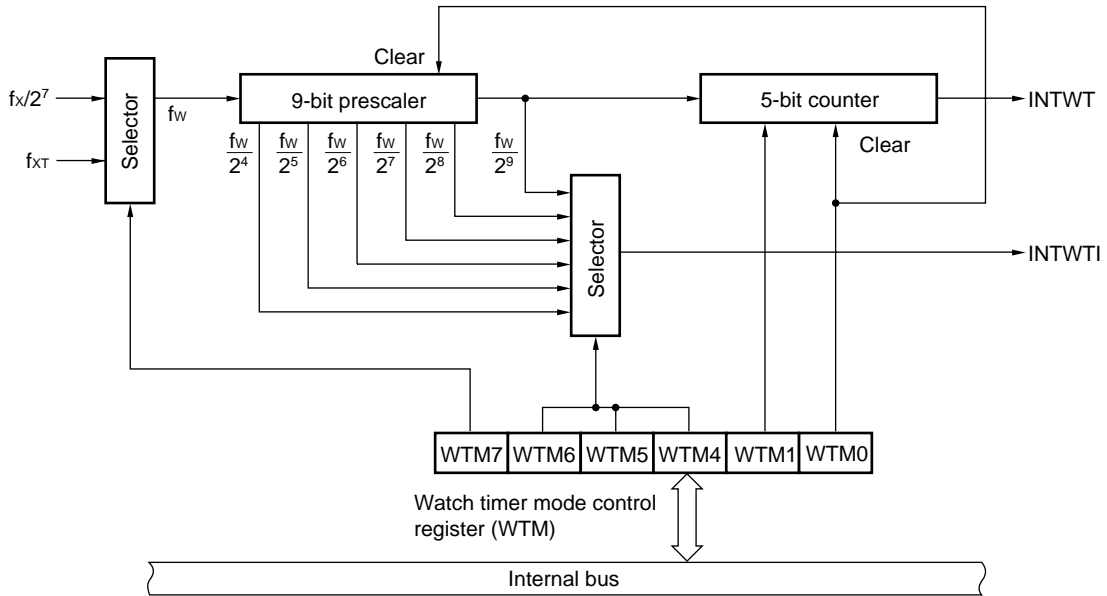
Clear

$f_X/2^7$

$f_{XT}$

Selector

$f_W$

9-bit prescaler

5-bit counter

INTWT

$\frac{f_W}{2^4}$ $\frac{f_W}{2^5}$ $\frac{f_W}{2^6}$ $\frac{f_W}{2^7}$ $\frac{f_W}{2^8}$ $\frac{f_W}{2^9}$

Clear

Selector

INTWTI

| WTM7 | WTM6 | WTM5 | WTM4 | WTM1 | WTM0 |
|---|---|---|---|---|---|

Watch timer mode control register (WTM)

Internal bus